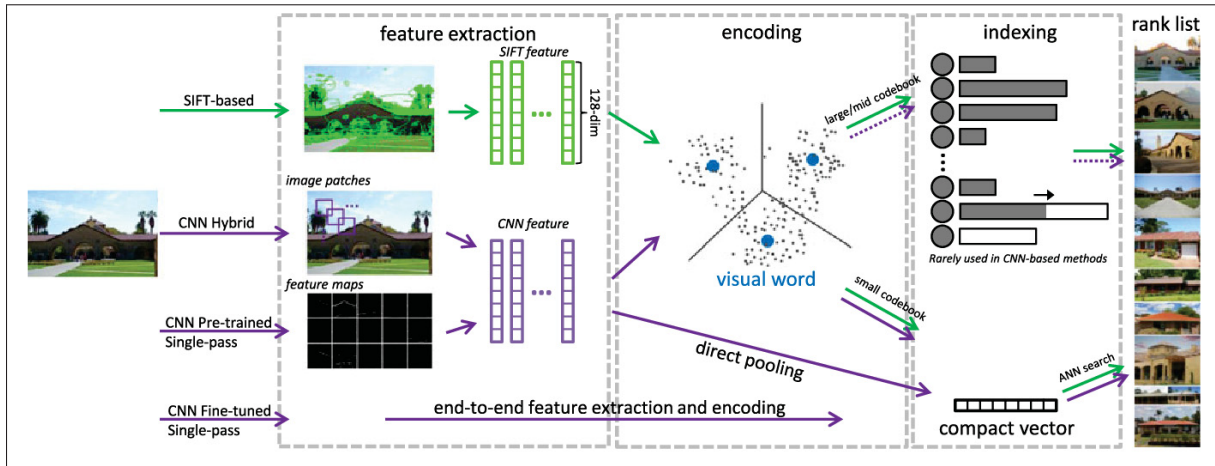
feature extraction

encoding

indexing

rank list

SIFT-based

SIFT feature

128-dim

large/mid codebook

image patches

CNN Hybrid

CNN feature

visual word

Rarely used in CNN-based methods

feature maps

small codebook

CNN Pre-trained Single-pass

direct pooling

ANN search

CNN Fine-tuned Single-pass

end-to-end feature extraction and encoding

compact vector